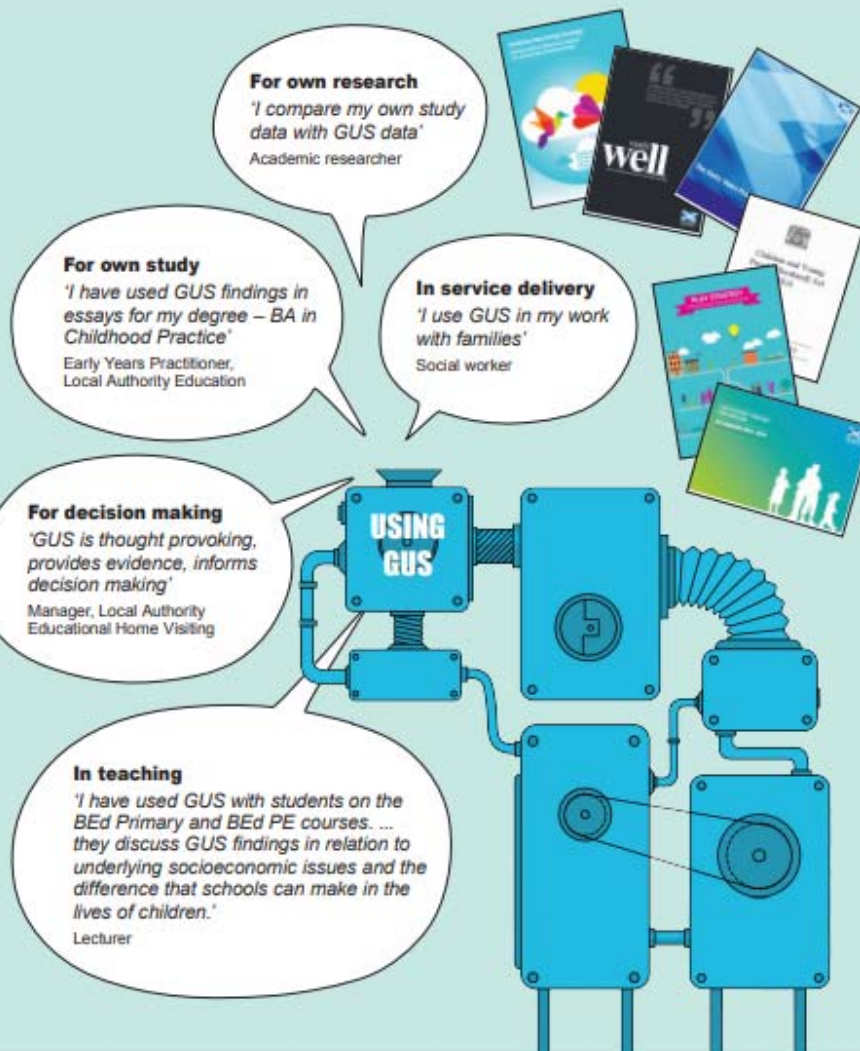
For own research
'I compare my own study data with GUS data'
Academic researcher

well

For own study
'I have used GUS findings in essays for my degree – BA in Childhood Practice'
Early Years Practitioner, Local Authority Education

In service delivery
'I use GUS in my work with families'
Social worker

For decision making
'GUS is thought provoking, provides evidence, informs decision making'
Manager, Local Authority Educational Home Visiting

USING GUS

In teaching
'I have used GUS with students on the BEd Primary and BEd PE courses. ... they discuss GUS findings in relation to underlying socioeconomic issues and the difference that schools can make in the lives of children.'
Lecturer